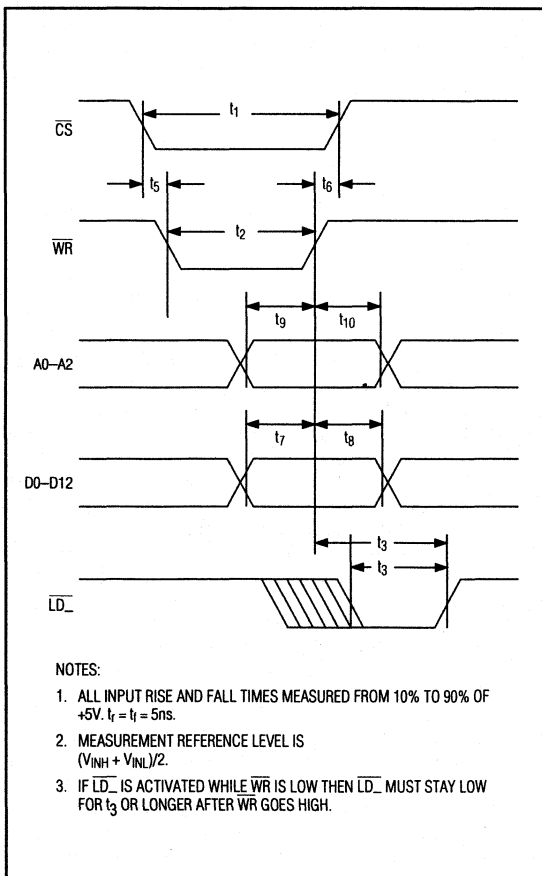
$\overline{CS}$

$t_1$

$t_5$

$t_6$

$\overline{WR}$

$t_2$

A0–A2

$t_9$

$t_{10}$

D0–D12

$t_7$

$t_8$

$t_3$

$t_3$

$\overline{LD\_}$

NOTES:

1. ALL INPUT RISE AND FALL TIMES MEASURED FROM 10% TO 90% OF +5V. $t_r = t_f = 5ns$.

2. MEASUREMENT REFERENCE LEVEL IS $(V_{INH} + V_{INL})/2$.

3. IF $\overline{LD\_}$ IS ACTIVATED WHILE $\overline{WR}$ IS LOW THEN $\overline{LD\_}$ MUST STAY LOW FOR $t_3$ OR LONGER AFTER $\overline{WR}$ GOES HIGH.